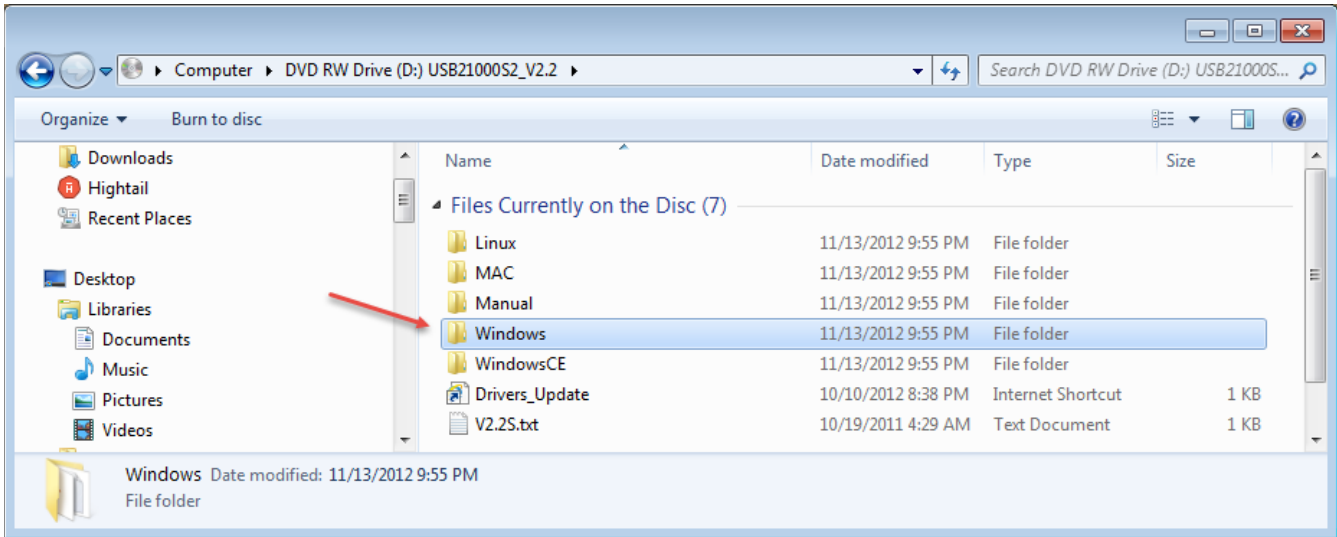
Computer ▸ DVD RW Drive (D:) USB21000S2_V2.2 ▸

Search DVD RW Drive (D:) USB21000S...

Organize ▾ Burn to disc

Downloads
Hightail
Recent Places

Desktop
Libraries
Documents
Music
Pictures
Videos

| Name | Date modified | Type | Size |
|---|---|---|---|
| Files Currently on the Disc (7) | | | |
| Linux | 11/13/2012 9:55 PM | File folder | |
| MAC | 11/13/2012 9:55 PM | File folder | |
| Manual | 11/13/2012 9:55 PM | File folder | |
| Windows | 11/13/2012 9:55 PM | File folder | |
| WindowsCE | 11/13/2012 9:55 PM | File folder | |
| Drivers_Update | 10/10/2012 8:38 PM | Internet Shortcut | 1 KB |
| V2.2S.txt | 10/19/2011 4:29 AM | Text Document | 1 KB |

Windows Date modified: 11/13/2012 9:55 PM
File folder